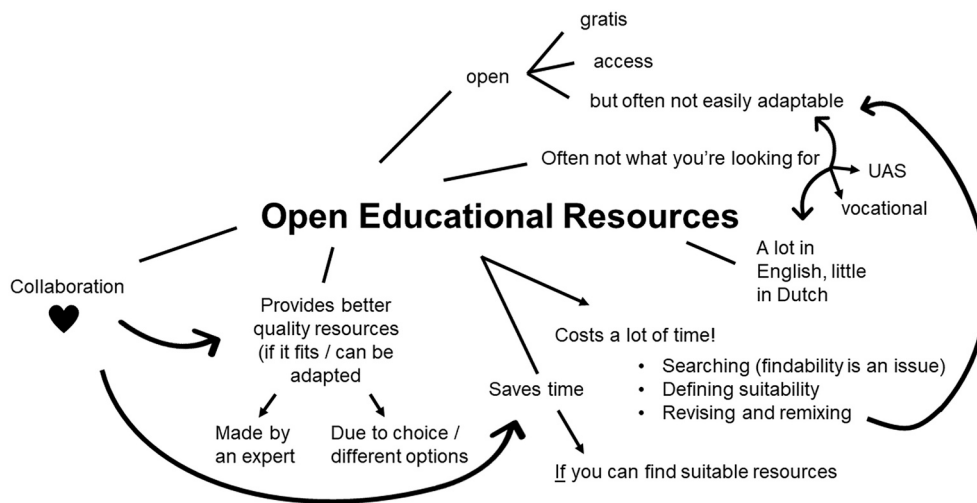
Open Educational Resources

open

gratis

access

but often not easily adaptable

Often not what you're looking for

UAS

vocational

A lot in English, little in Dutch

Collaboration

♥

Provides better quality resources (if it fits / can be adapted

Made by an expert

Due to choice / different options

Saves time

Costs a lot of time!

- Searching (findability is an issue)
- Defining suitability
- Revising and remixing

If you can find suitable resources